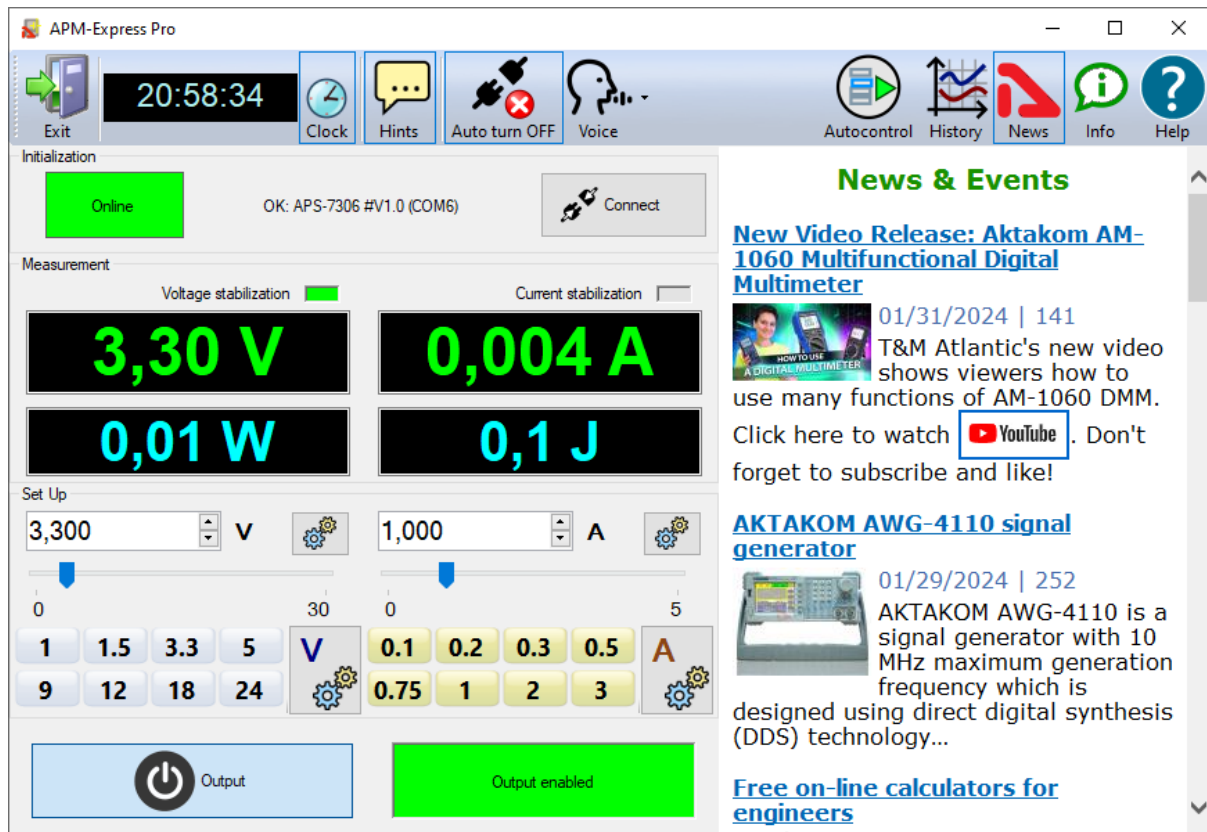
APM-Express Pro

Exit 20:58:34 Clock Hints Auto turn OFF Voice Autocontrol History News Info Help

Initialization

Online

OK: APS-7306 #V1.0 (COM6)

Connect

Measurement

Voltage stabilization

Current stabilization

3,30 V

0,004 A

0,01 W

0,1 J

Set Up

3,300 V

1,000 A

0 30

0 5

| 1 | 1.5 | 3.3 | 5 |
|---|---|---|---|
| 9 | 12 | 18 | 24 |

V

| 0.1 | 0.2 | 0.3 | 0.5 |
|---|---|---|---|
| 0.75 | 1 | 2 | 3 |

A

Output

Output enabled

News & Events

New Video Release: Aktakom AM-1060 Multifunctional Digital Multimeter

HOW TO USE A DIGITAL MULTIMETER

01/31/2024 | 141

T&M Atlantic's new video shows viewers how to use many functions of AM-1060 DMM. Click here to watch YouTube. Don't forget to subscribe and like!

AKTAKOM AWG-4110 signal generator

01/29/2024 | 252

AKTAKOM AWG-4110 is a signal generator with 10 MHz maximum generation frequency which is designed using direct digital synthesis (DDS) technology...

Free on-line calculators for engineers